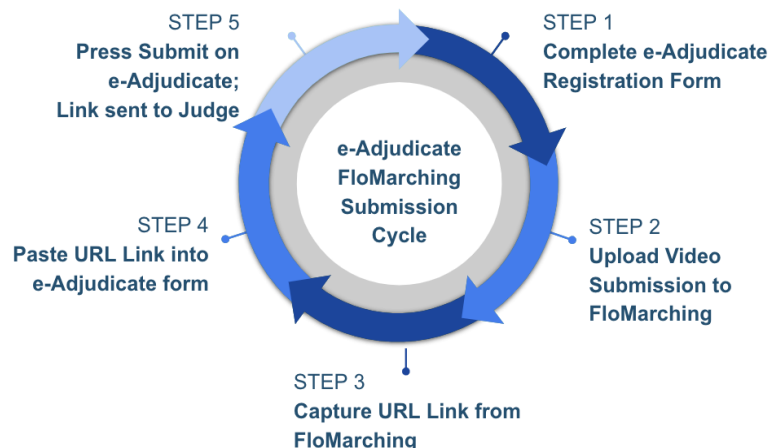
e-Adjudicate FloMarching Submission Cycle

STEP 1
Complete e-Adjudicate Registration Form

STEP 2
Upload Video Submission to FloMarching

STEP 3
Capture URL Link from FloMarching

STEP 4
Paste URL Link into e-Adjudicate form

STEP 5
Press Submit on e-Adjudicate; Link sent to Judge